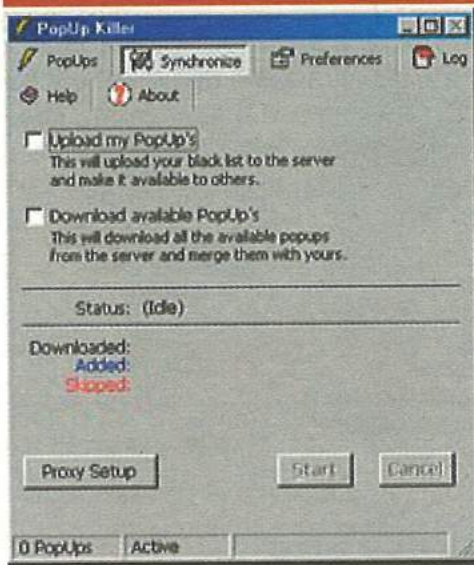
PopUp Killer

PopUps | Synchronize | Preferences | Log
Help | About

Upload my PopUp's
This will upload your black list to the server and make it available to others.

Download available PopUp's
This will download all the available popups from the server and merge them with yours.

Status: (Idle)

Downloaded:
Added:
Skipped:

Proxy Setup
Start
Cancel

0 PopUps | Active